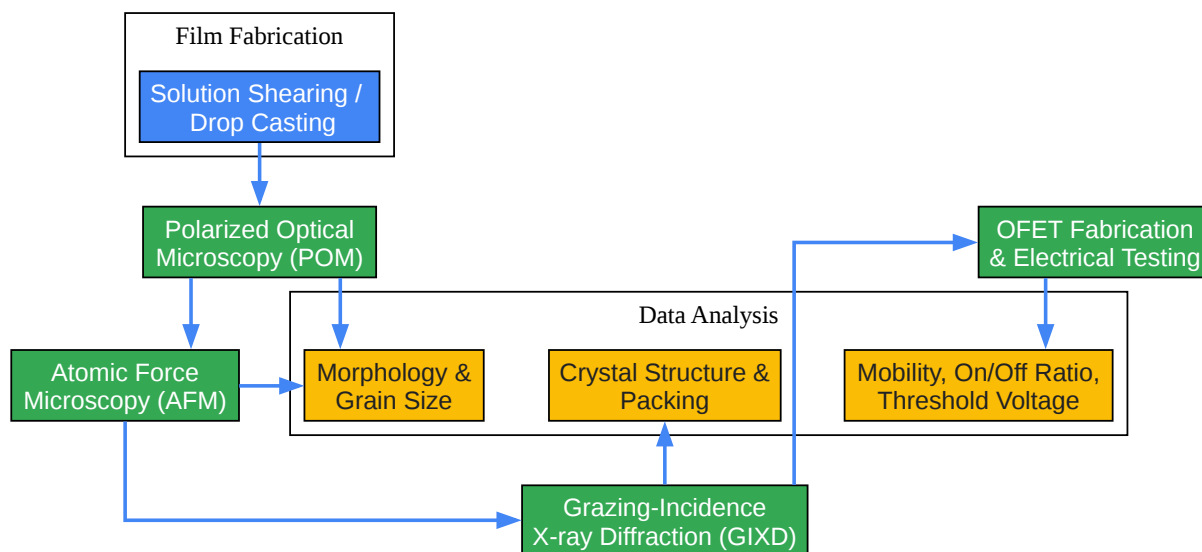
Film Fabrication

Solution Shearing / Drop Casting

Polarized Optical Microscopy (POM)

OFET Fabrication & Electrical Testing

Data Analysis

Atomic Force Microscopy (AFM)

Morphology & Grain Size

Crystal Structure & Packing

Mobility, On/Off Ratio, Threshold Voltage

Grazing-Incidence X-ray Diffraction (GIXD)